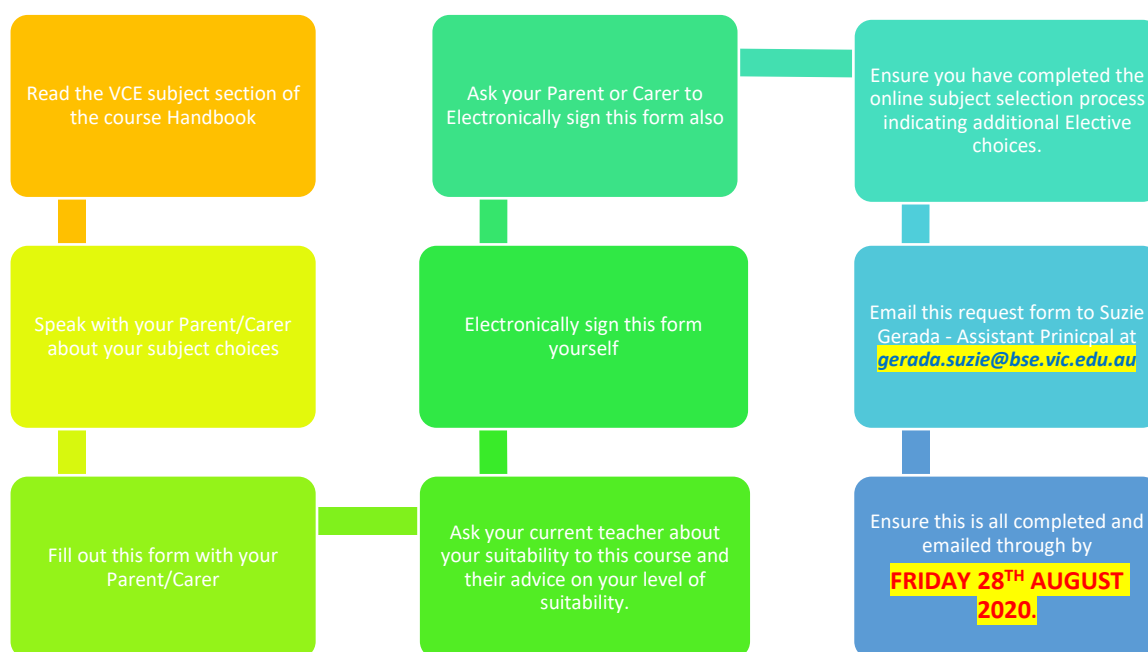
Read the VCE subject section of the course Handbook

Speak with your Parent/Carer about your subject choices

Fill out this form with your Parent/Carer

Ask your current teacher about your suitability to this course and their advice on your level of suitability.

Electronically sign this form yourself

Ask your Parent or Carer to Electronically sign this form also

Ensure you have completed the online subject selection process indicating additional Elective choices.

Email this request form to Suzie Gerada - Assistant Prinicpal at *gerada.suzie@bse.vic.edu.au*

Ensure this is all completed and emailed through by

**FRIDAY 28$^{TH}$ AUGUST 2020**.